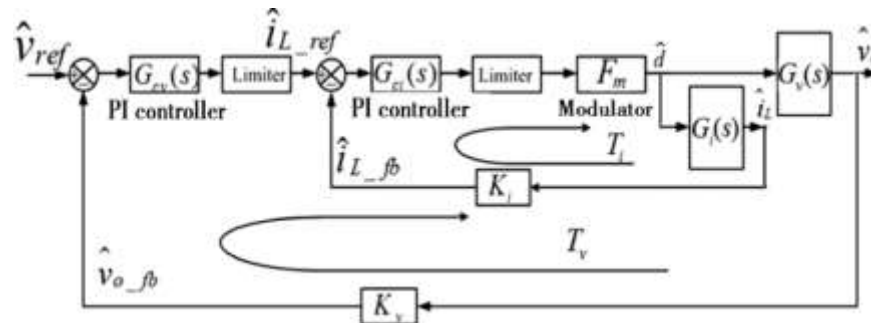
$\hat{v}_{ref}$

$G_{cv}(s)$

Limiter

$\hat{i}_{L\_ref}$

$G_{ci}(s)$

Limiter

$F_m$

$\hat{d}$

$G_v(s)$

$\hat{v}$

PI controller

PI controller

Modulator

$G_i(s)$

$\hat{i}_L$

$T_i$

$\hat{i}_{L\_fb}$

$K_i$

$T_v$

$\hat{v}_{o\_fb}$

$K_v$